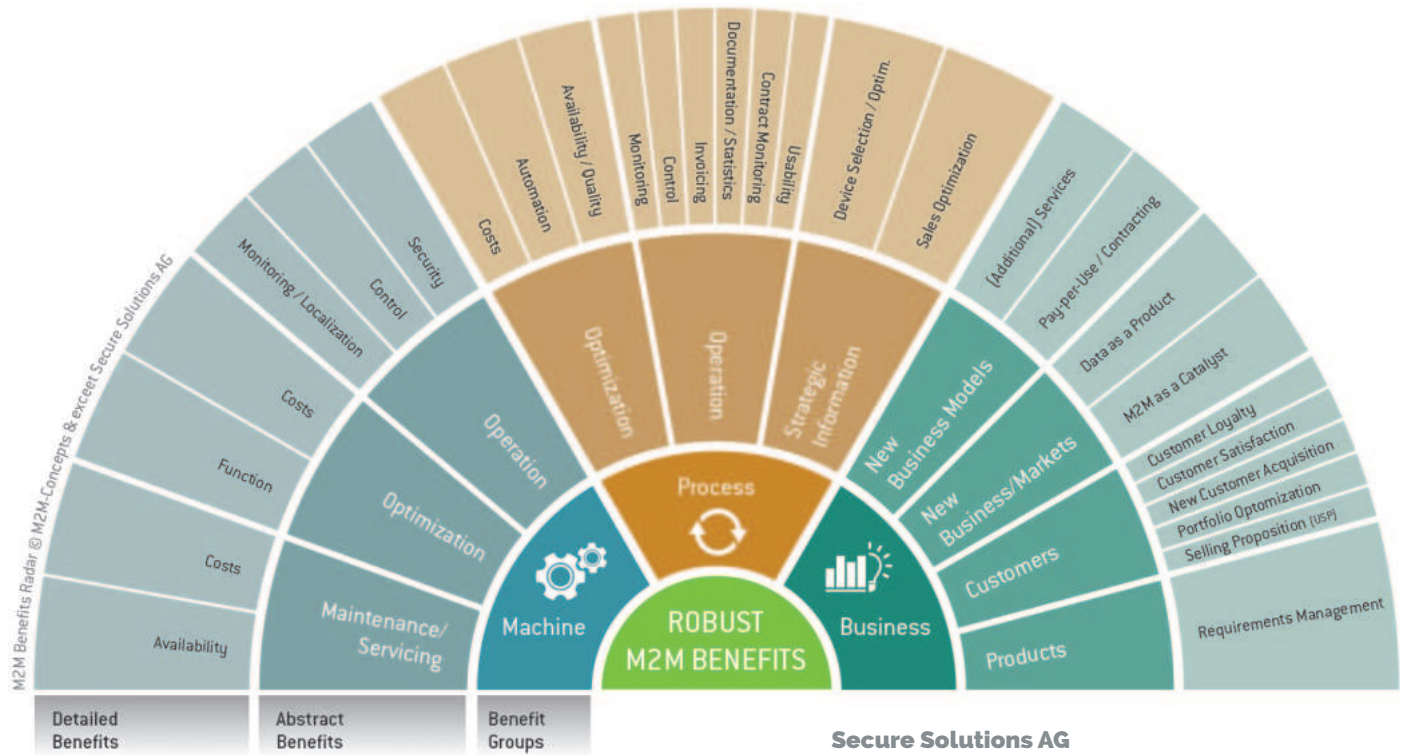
M2M Benefits Radar © M2M-Concepts & exceet Secure Solutions AG

Availability
Costs
Function
Costs
Monitoring / Localization
Control
Security
Costs
Automation
Availability / Quality
Monitoring
Control
Invoicing
Documentation / Statistics
Contract Monitoring
Usability
Device Selection / Optim.
Sales Optimization
(Additional) Services
Pay-per-Use / Contracting
Data as a Product
M2M as a Catalyst
Customer Loyalty
Customer Satisfaction
New Customer Acquisition
Portfolio Optomization
Selling Proposition (USP)
Requirements Management

Maintenance/ Servicing
Optimization
Operation
Optimization
Operation
Strategic Information
New Business Models
New Business/Markets
Customers
Products

Machine
Process
Business

ROBUST M2M BENEFITS

Detailed Benefits
Abstract Benefits
Benefit Groups

Secure Solutions AG